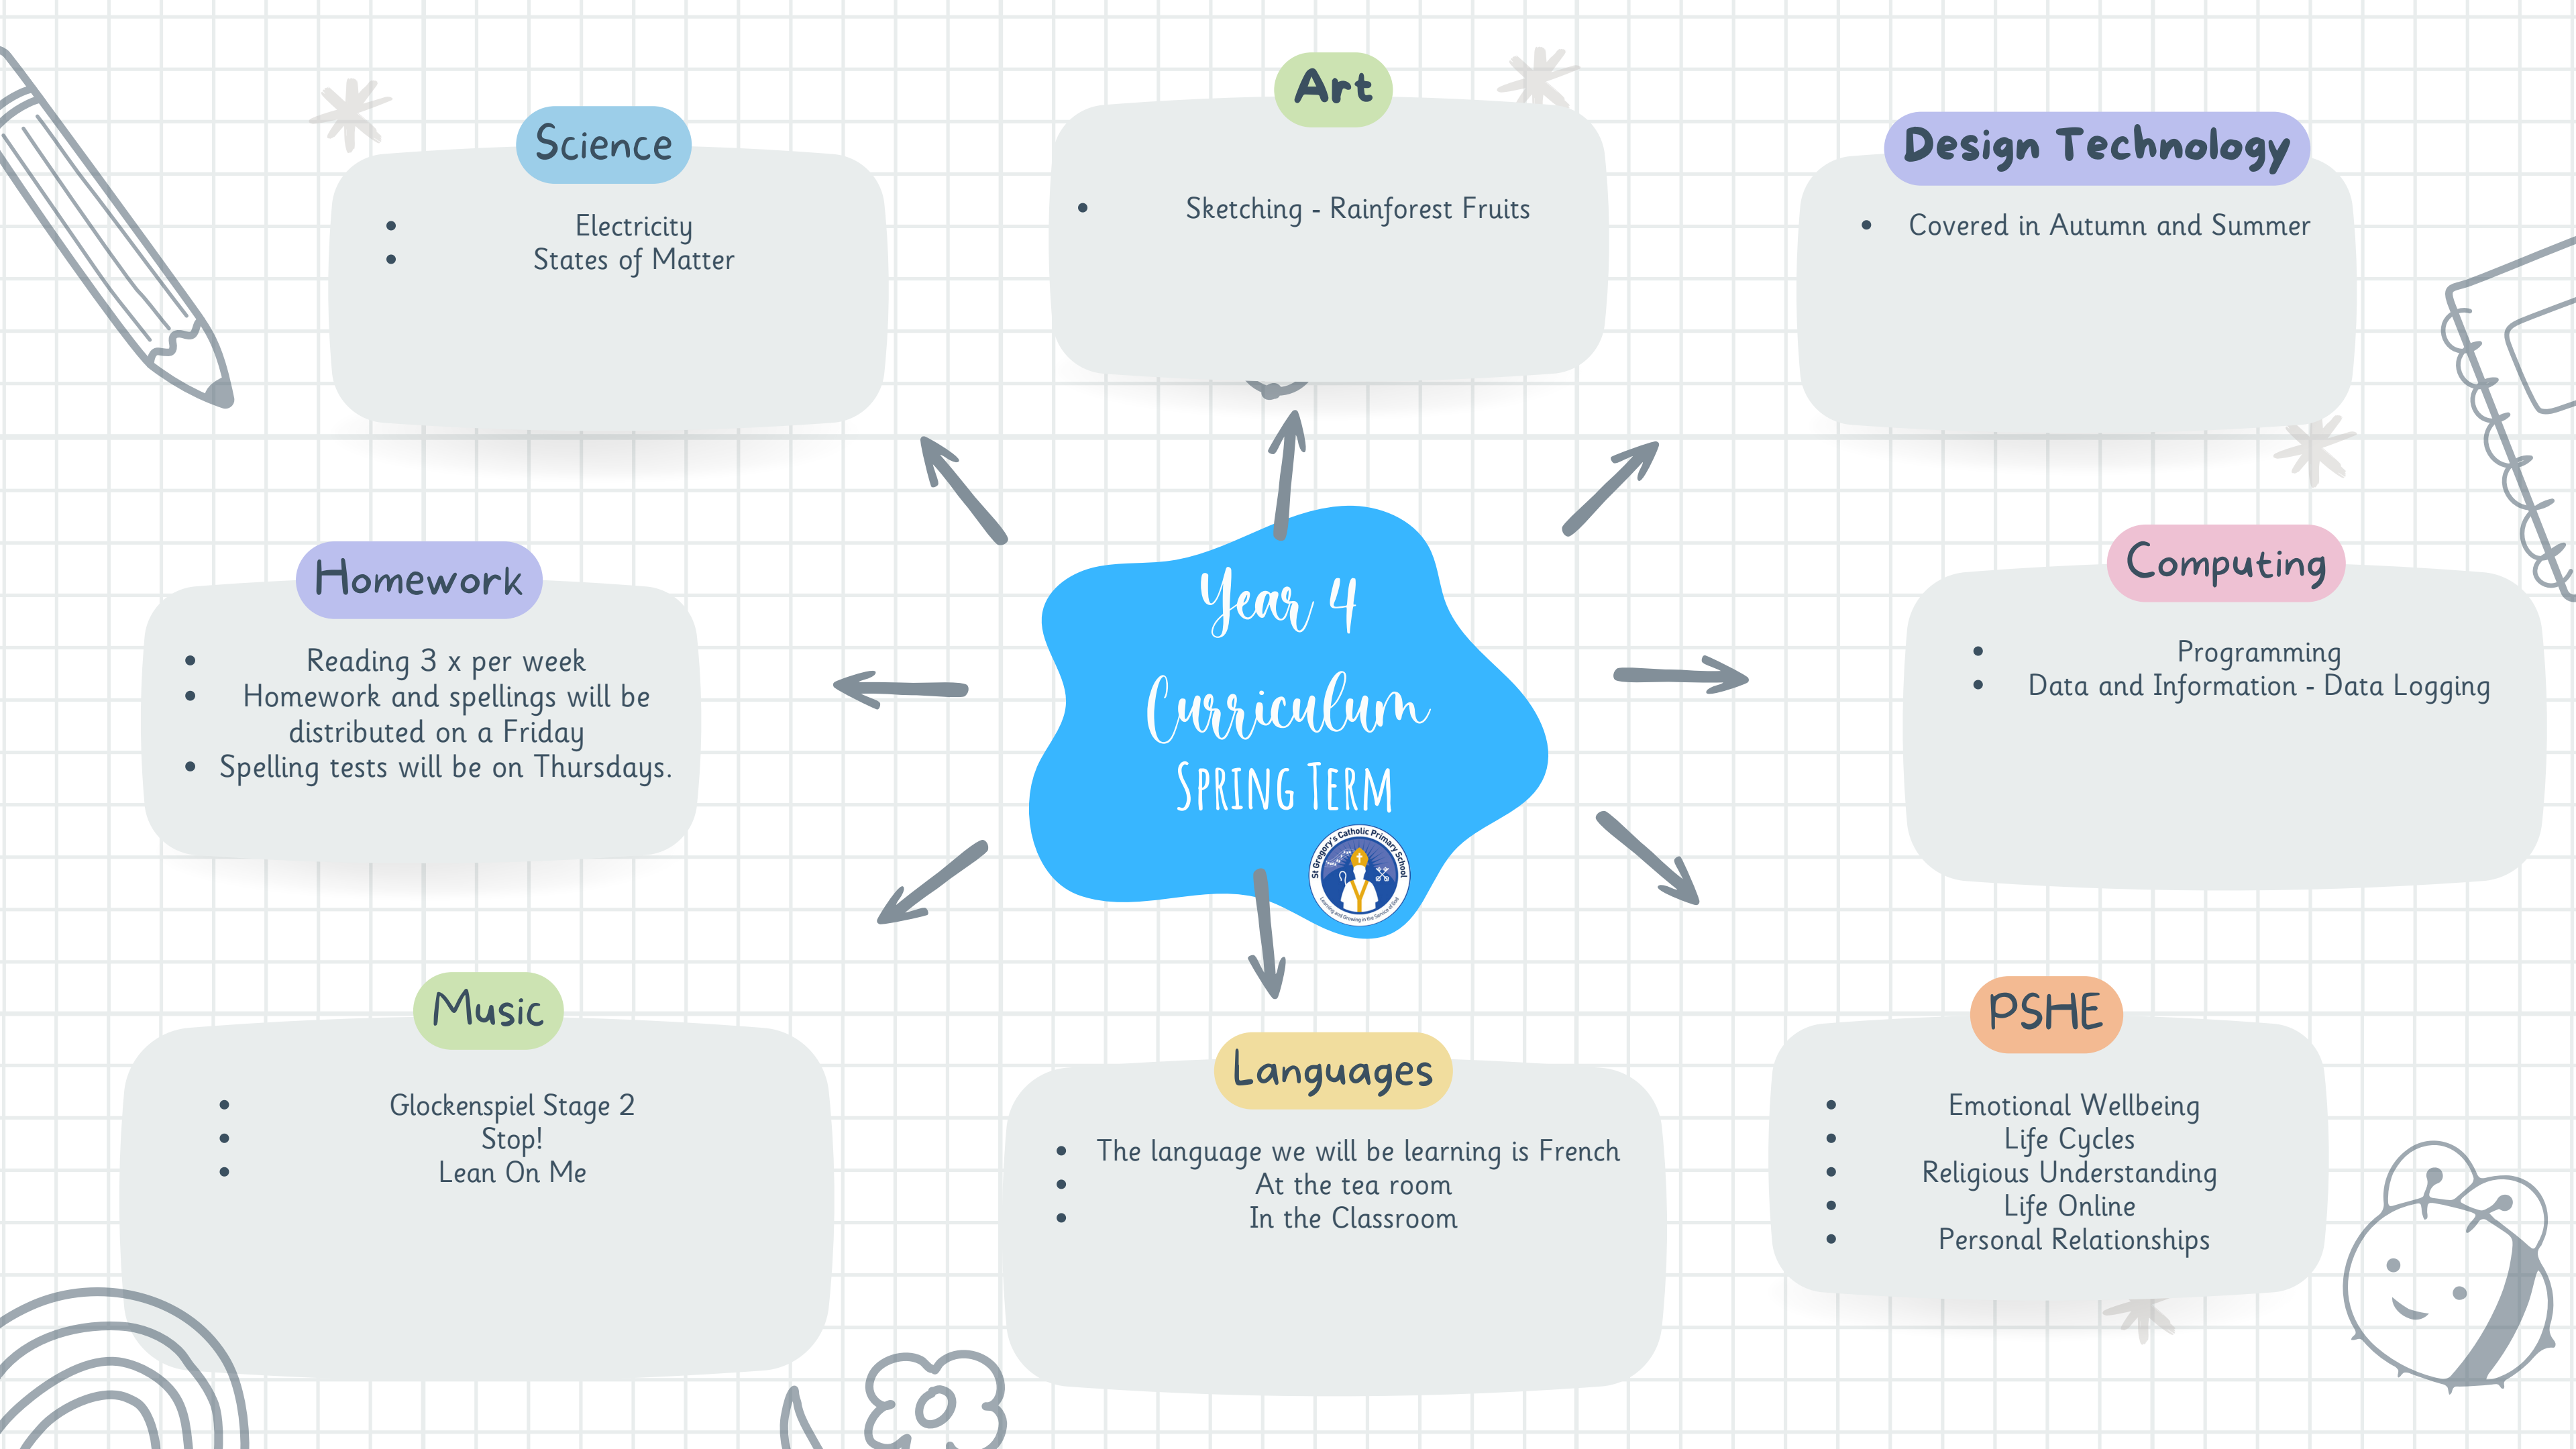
Year 4
Curriculum
SPRING TERM

St Gregory's Catholic Primary School

Science
- Electricity
- States of Matter

Art
- Sketching - Rainforest Fruits

Design Technology
- Covered in Autumn and Summer

Homework
- Reading 3 x per week
- Homework and spellings will be distributed on a Friday
- Spelling tests will be on Thursdays.

Computing
- Programming
- Data and Information - Data Logging

Music
- Glockenspiel Stage 2
- Stop!
- Lean On Me

Languages
- The language we will be learning is French
- At the tea room
- In the Classroom

PSHE
- Emotional Wellbeing
- Life Cycles
- Religious Understanding
- Life Online
- Personal Relationships